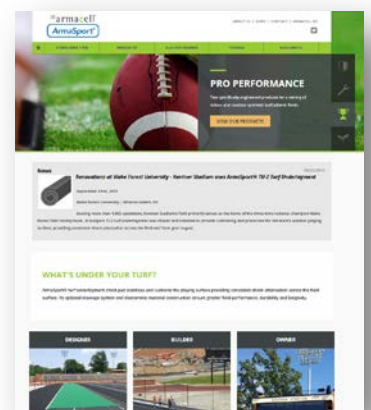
armacell
ArmaSport

PRO PERFORMANCE

VIEW OUR PRODUCTS

News

Renovations at Wake Forest University - Kentner Stadium uses ArmaSport® TR-2 Turf Underlayment

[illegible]

WHAT'S UNDER YOUR TURF?

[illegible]

DESIGNERS

BUILDERS

OWNERS